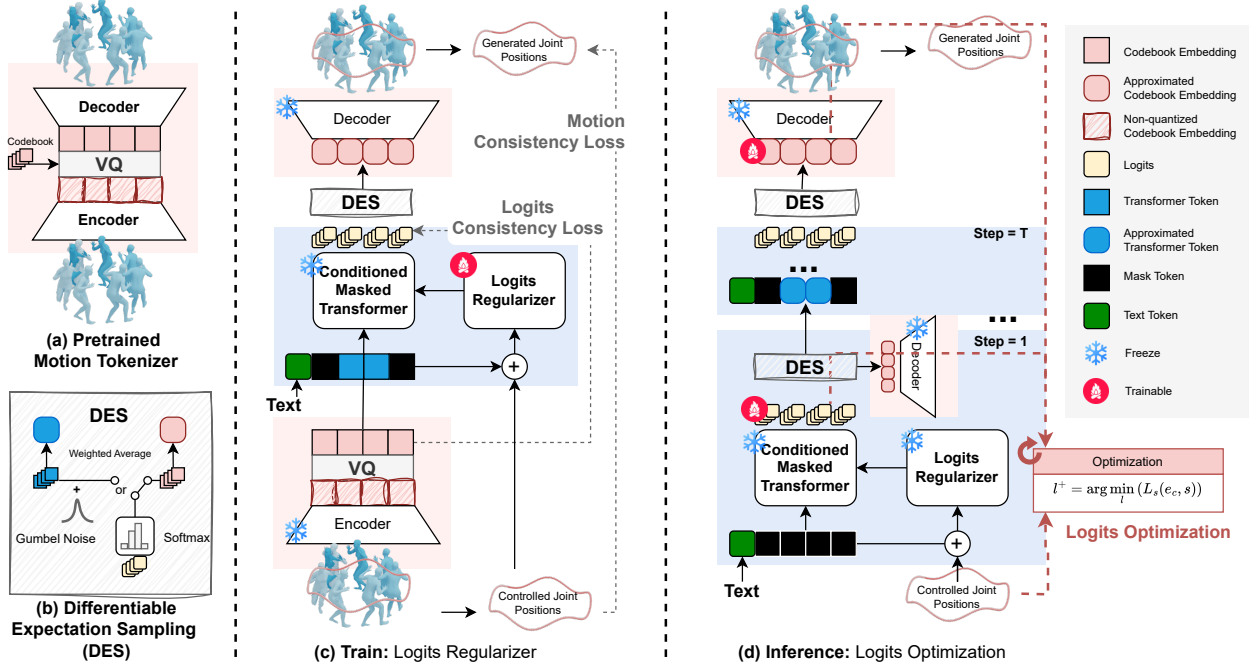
Decoder
Codebook
VQ
Encoder
(a) Pretrained Motion Tokenizer

DES
Weighted Average
+
or
Gumbel Noise
Softmax
(b) Differentiable Expectation Sampling (DES)

Generated Joint Positions
Decoder
Motion Consistency Loss
DES
Logits Consistency Loss
Conditioned Masked Transformer
Logits Regularizer
+
Text
VQ
Encoder
Controlled Joint Positions
(c) Train: Logits Regularizer

Generated Joint Positions
Decoder
DES
Step = T
...
...
Step = 1
DES
Decoder
Conditioned Masked Transformer
Logits Regularizer
Optimization
$l^{+} = \arg\min_{l} (L_s(e_c, s))$
Logits Optimization
+
Text
Controlled Joint Positions
(d) Inference: Logits Optimization

Codebook Embedding
Approximated Codebook Embedding
Non-quantized Codebook Embedding
Logits
Transformer Token
Approximated Transformer Token
Mask Token
Text Token
Freeze
Trainable